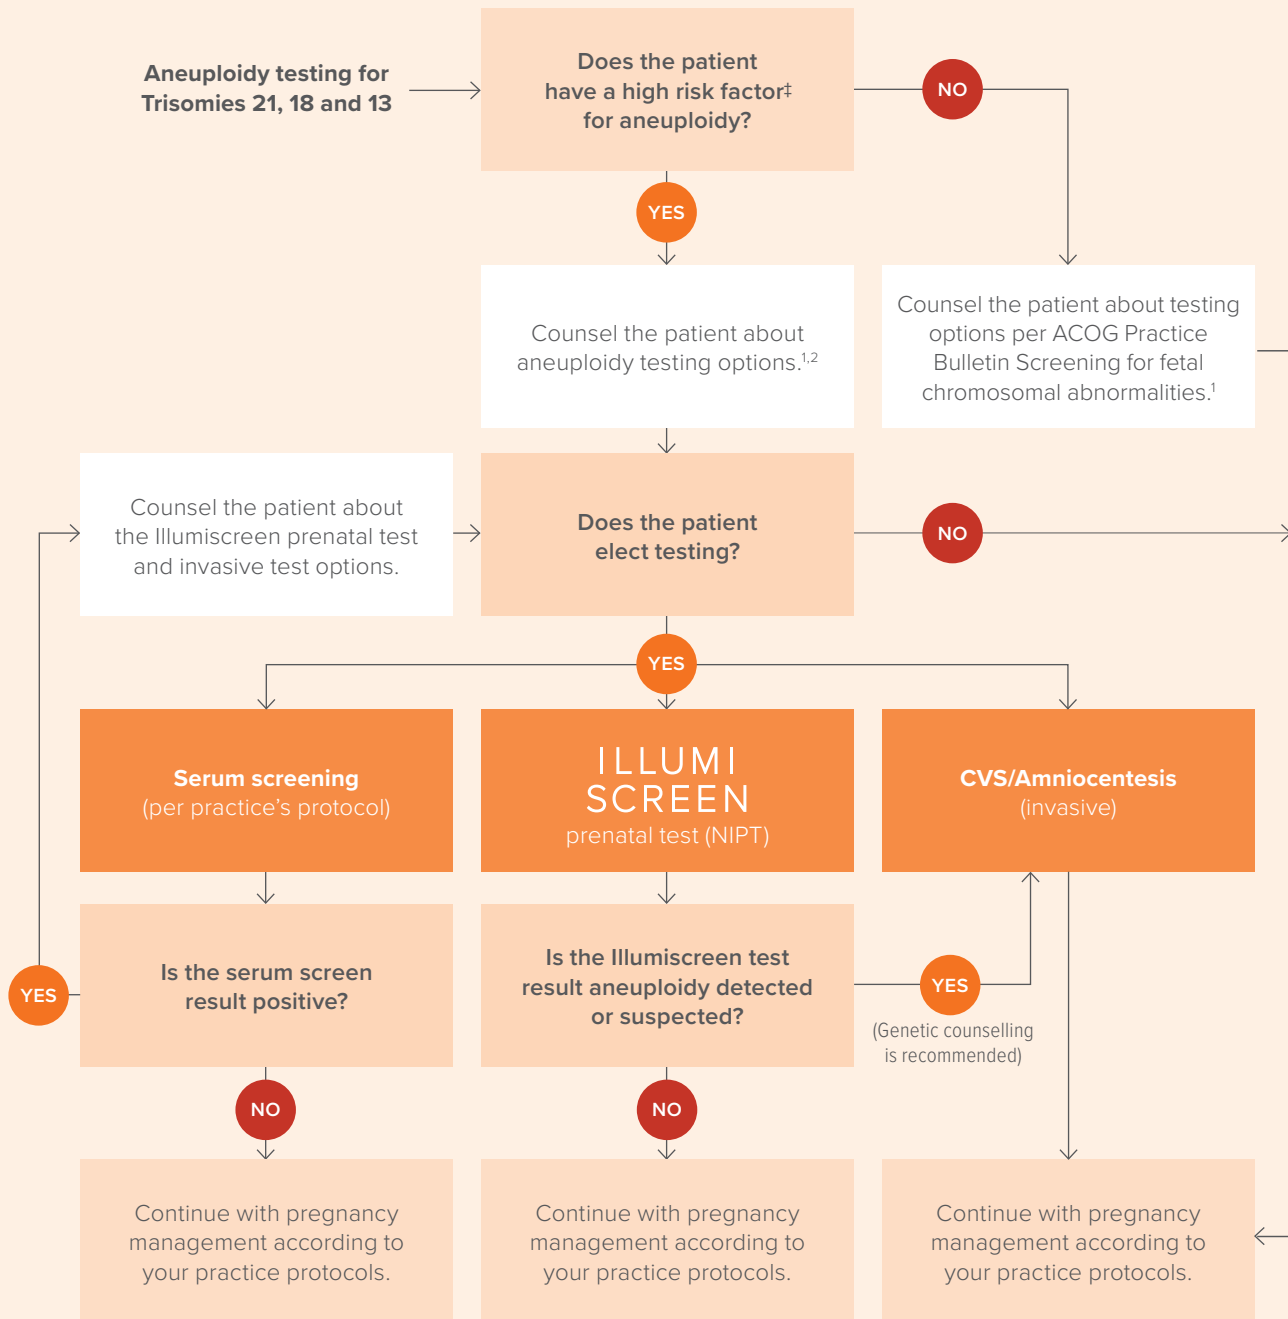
Aneuploidy testing for Trisomies 21, 18 and 13

Does the patient have a high risk factor‡ for aneuploidy?

NO

YES

Counsel the patient about aneuploidy testing options.$^{1,2}$

Counsel the patient about testing options per ACOG Practice Bulletin Screening for fetal chromosomal abnormalities.$^{1}$

Counsel the patient about the Illumiscreen prenatal test and invasive test options.

Does the patient elect testing?

NO

YES

Serum screening
(per practice's protocol)

ILLUMI SCREEN
prenatal test (NIPT)

CVS/Amniocentesis
(invasive)

YES

Is the serum screen result positive?

Is the Illumiscreen test result aneuploidy detected or suspected?

YES

(Genetic counselling is recommended)

NO

NO

Continue with pregnancy management according to your practice protocols.

Continue with pregnancy management according to your practice protocols.

Continue with pregnancy management according to your practice protocols.